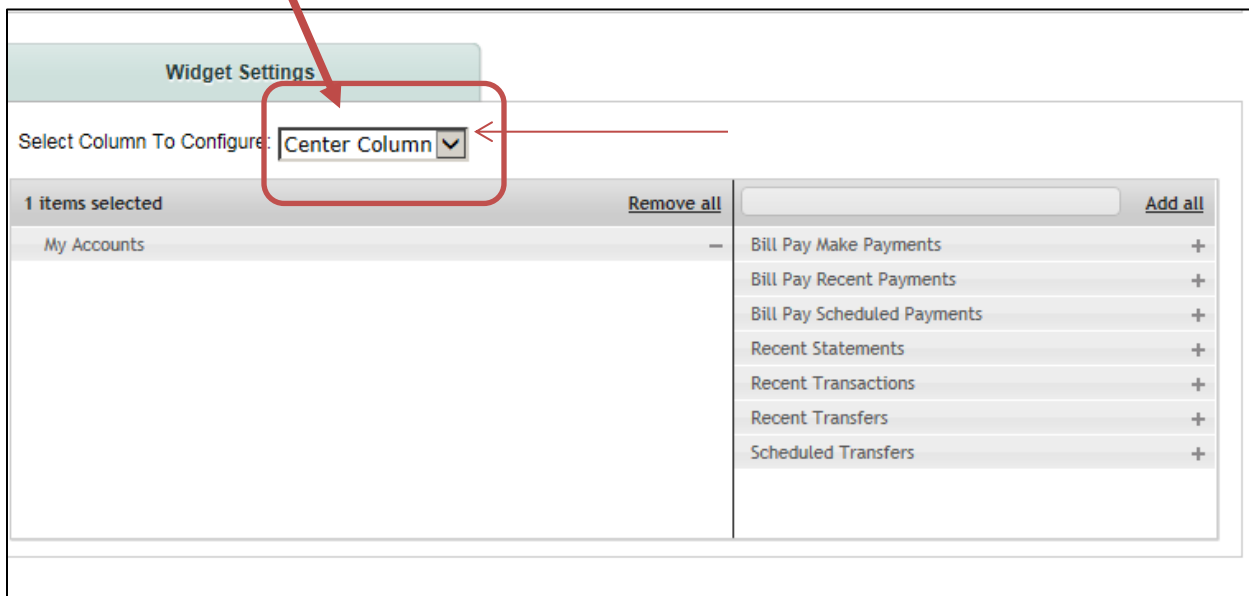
Widget Settings

Select Column To Configure: Center Column

1 items selected Remove all

My Accounts –

Add all

Bill Pay Make Payments +
Bill Pay Recent Payments +
Bill Pay Scheduled Payments +
Recent Statements +
Recent Transactions +
Recent Transfers +
Scheduled Transfers +